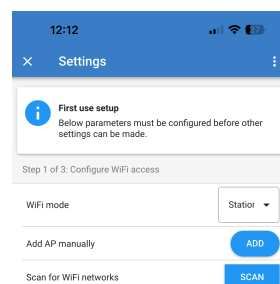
12:12

Settings

First use setup
Below parameters must be configured before other settings can be made.

Step 1 of 3: Configure WiFi access

WiFi mode
Station

Add AP manually
ADD

Scan for WiFi networks
SCAN